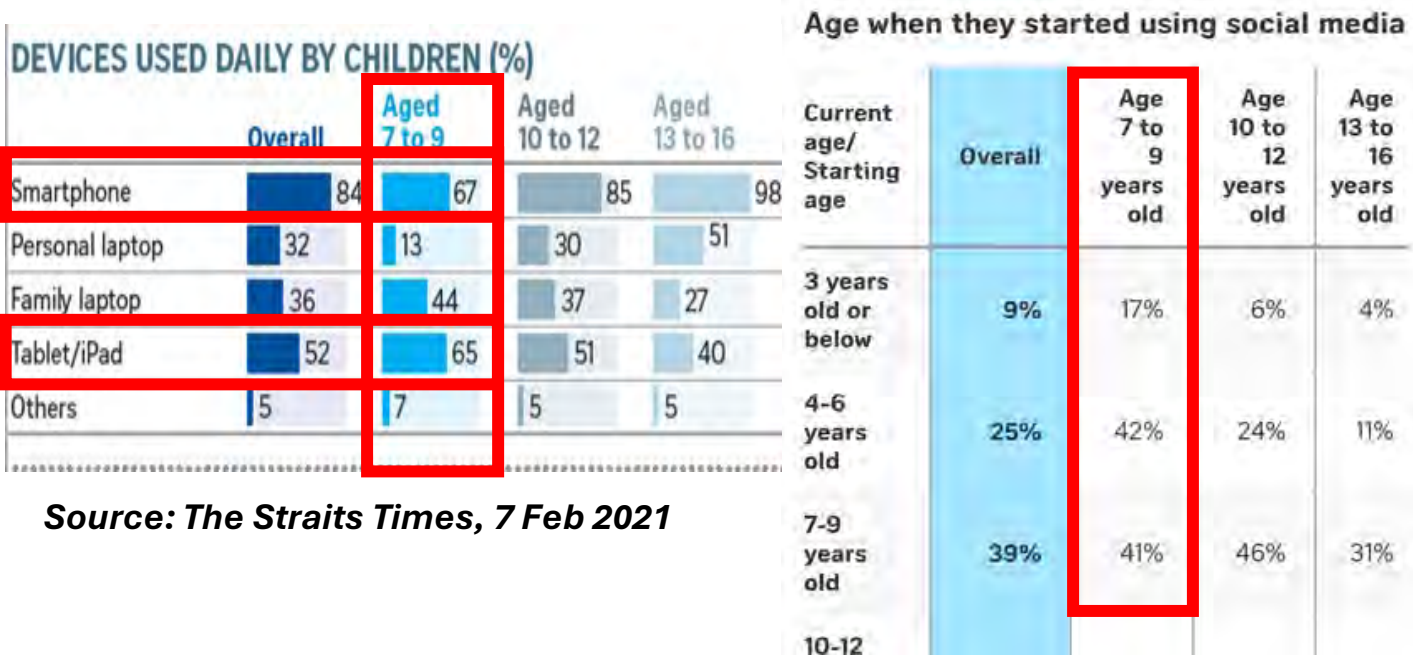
DEVICES USED DAILY BY CHILDREN (%)

| | Overall | Aged 7 to 9 | Aged 10 to 12 | Aged 13 to 16 |
|---|---|---|---|---|
| Smartphone | 84 | 67 | 85 | 98 |
| Personal laptop | 32 | 13 | 30 | 51 |
| Family laptop | 36 | 44 | 37 | 27 |
| Tablet/iPad | 52 | 65 | 51 | 40 |
| Others | 5 | 7 | 5 | 5 |

Source: The Straits Times, 7 Feb 2021

Age when they started using social media

| Current age/ Starting age | Overall | Age 7 to 9 years old | Age 10 to 12 years old | Age 13 to 16 years old |
|---|---|---|---|---|
| 3 years old or below | 9% | 17% | 6% | 4% |
| 4-6 years old | 25% | 42% | 24% | 11% |
| 7-9 years old | 39% | 41% | 46% | 31% |
| 10-12 | | | | |